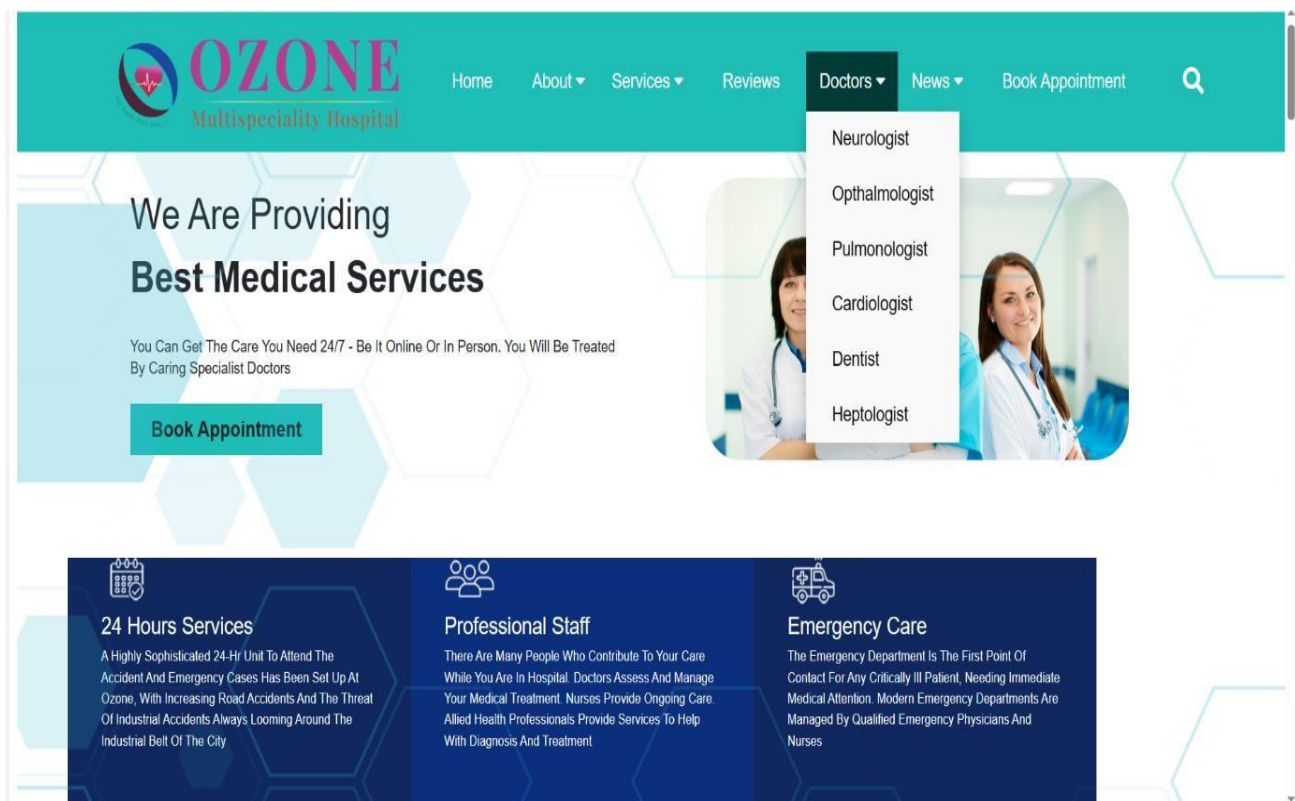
OZONE
Multispeciality Hospital

Home About ▾ Services ▾ Reviews Doctors ▾ News ▾ Book Appointment

Neurologist
Opthalmologist
Pulmonologist
Cardiologist
Dentist
Heptologist

We Are Providing
Best Medical Services

You Can Get The Care You Need 24/7 - Be It Online Or In Person. You Will Be Treated By Caring Specialist Doctors

Book Appointment

24 Hours Services
A Highly Sophisticated 24-Hr Unit To Attend The Accident And Emergency Cases Has Been Set Up At Ozone, With Increasing Road Accidents And The Threat Of Industrial Accidents Always Looming Around The Industrial Belt Of The City

Professional Staff
There Are Many People Who Contribute To Your Care While You Are In Hospital. Doctors Assess And Manage Your Medical Treatment. Nurses Provide Ongoing Care. Allied Health Professionals Provide Services To Help With Diagnosis And Treatment

Emergency Care
The Emergency Department Is The First Point Of Contact For Any Critically Ill Patient, Needing Immediate Medical Attention. Modern Emergency Departments Are Managed By Qualified Emergency Physicians And Nurses